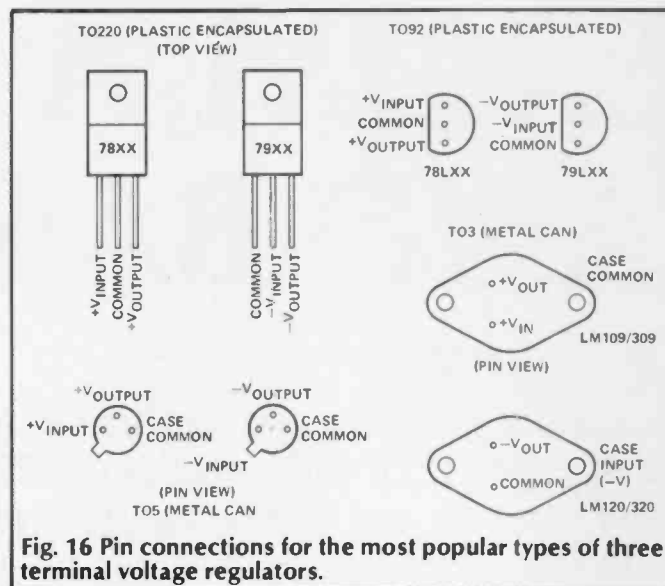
TO220 (PLASTIC ENCAPSULATED) (TOP VIEW)

78XX

$+V_{INPUT}$
COMMON
$+V_{OUTPUT}$

79XX

COMMON
$-V_{INPUT}$
$-V_{OUTPUT}$

TO92 (PLASTIC ENCAPSULATED)

$+V_{INPUT}$
COMMON
$+V_{OUTPUT}$
78LXX

$-V_{OUTPUT}$
$-V_{INPUT}$
COMMON
79LXX

TO3 (METAL CAN)

$+V_{OUT}$
$+V_{IN}$
CASE COMMON
LM109/309
(PIN VIEW)

$+V_{OUTPUT}$
$+V_{INPUT}$
CASE COMMON

$-V_{OUTPUT}$
CASE COMMON
$-V_{INPUT}$

(PIN VIEW)
TO5 (METAL CAN

$-V_{OUT}$
COMMON
CASE INPUT (−V)
LM120/320

Fig. 16 Pin connections for the most popular types of three terminal voltage regulators.